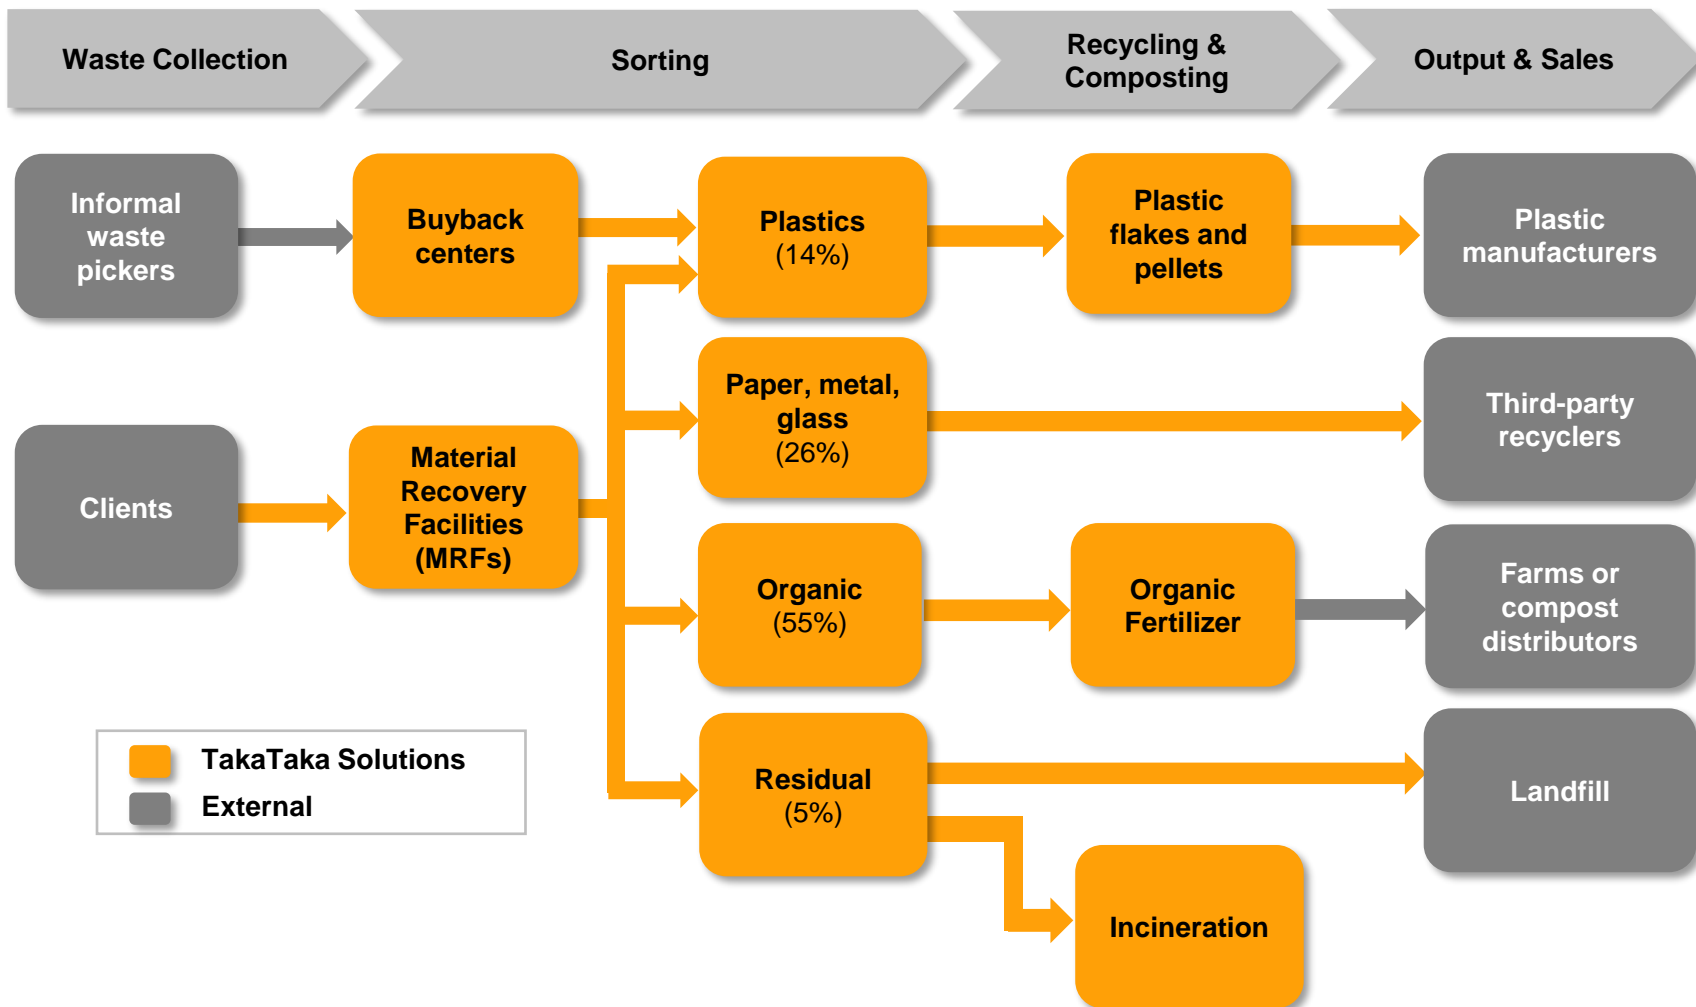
Waste Collection

Sorting

Recycling & Composting

Output & Sales

Informal waste pickers

Buyback centers

Plastics (14%)

Plastic flakes and pellets

Plastic manufacturers

Paper, metal, glass (26%)

Third-party recyclers

Clients

Material Recovery Facilities (MRFs)

Organic (55%)

Organic Fertilizer

Farms or compost distributors

Residual (5%)

Landfill

Incineration

TakaTaka Solutions

External